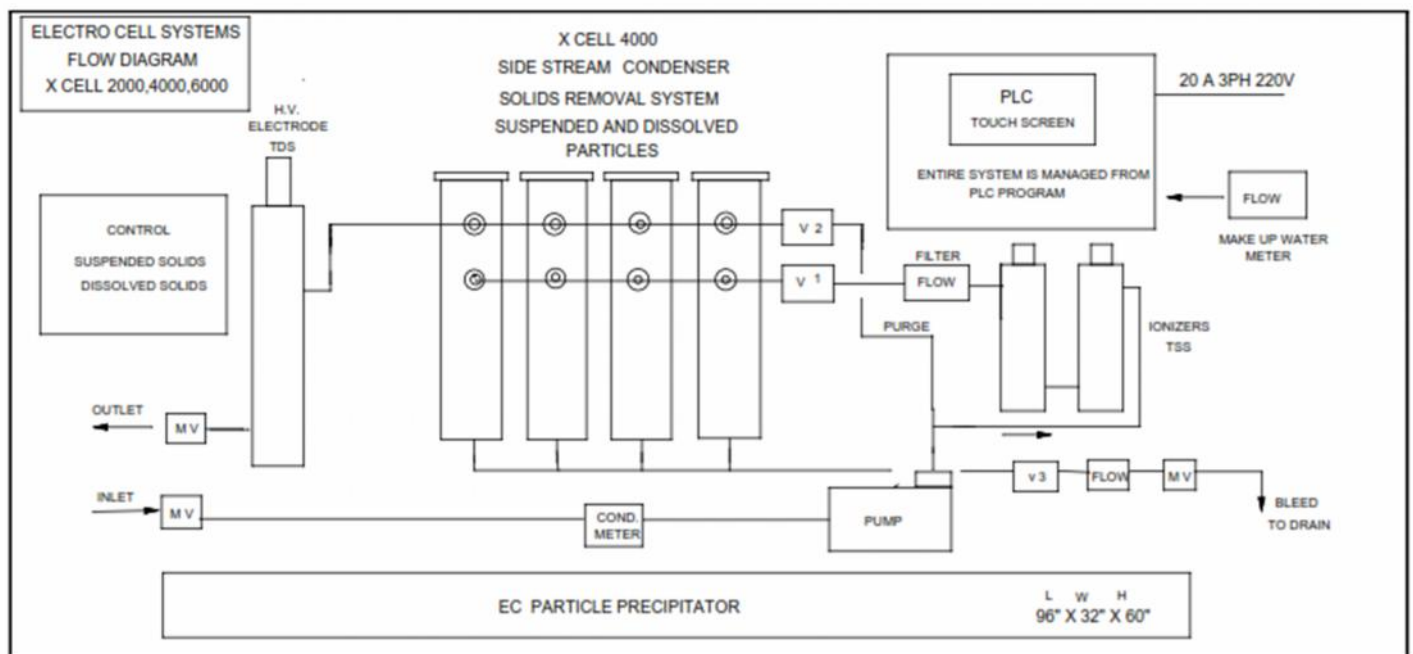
ELECTRO CELL SYSTEMS
FLOW DIAGRAM
X CELL 2000,4000,6000

X CELL 4000
SIDE STREAM CONDENSER
SOLIDS REMOVAL SYSTEM
SUSPENDED AND DISSOLVED PARTICLES

PLC
TOUCH SCREEN
ENTIRE SYSTEM IS MANAGED FROM PLC PROGRAM

20 A 3PH 220V

H.V. ELECTRODE TDS

CONTROL
SUSPENDED SOLIDS
DISSOLVED SOLIDS

V 2
V 1

FILTER
FLOW

FLOW
MAKE UP WATER METER

PURGE

IONIZERS
TSS

OUTLET
M V

INLET
M V

COND. METER

PUMP

V 3
FLOW
M V

BLEED
TO DRAIN

EC PARTICLE PRECIPITATOR

L W H
96" X 32" X 60"